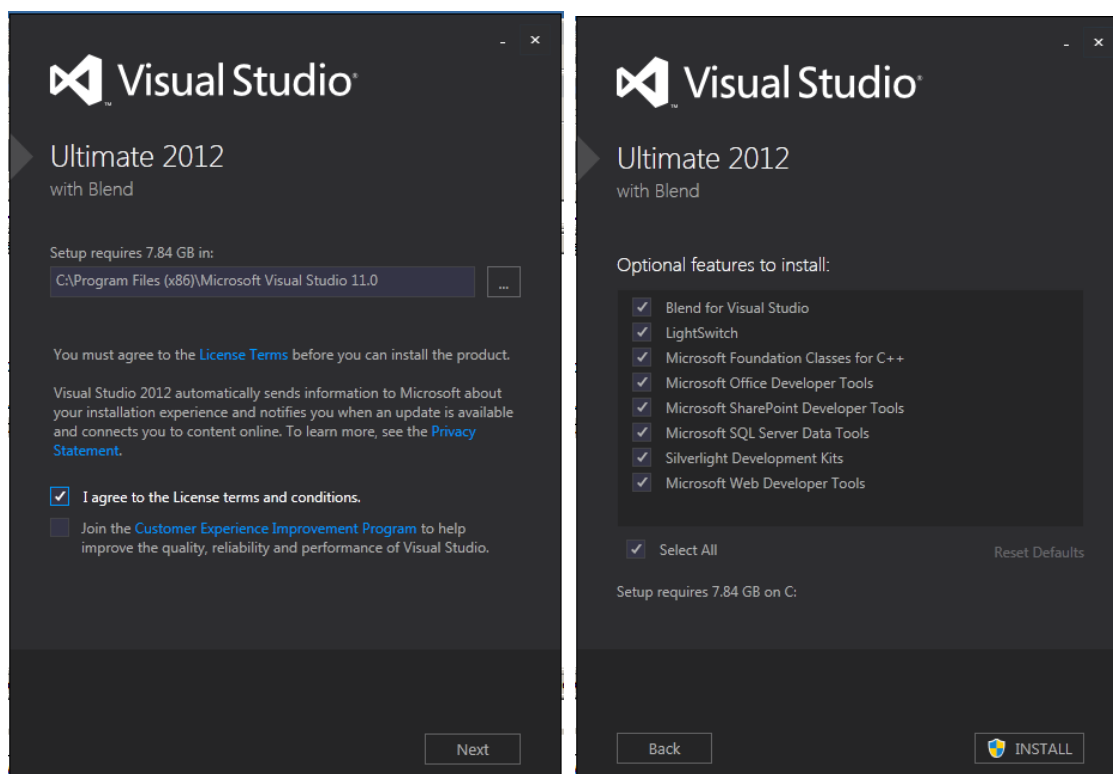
- ×

Visual Studio

Ultimate 2012
with Blend

Setup requires 7.84 GB in:

C:\Program Files (x86)\Microsoft Visual Studio 11.0

...

You must agree to the License Terms before you can install the product.

Visual Studio 2012 automatically sends information to Microsoft about your installation experience and notifies you when an update is available and connects you to content online. To learn more, see the Privacy Statement.

I agree to the License terms and conditions.

Join the Customer Experience Improvement Program to help improve the quality, reliability and performance of Visual Studio.

Next

- ×

Visual Studio

Ultimate 2012
with Blend

Optional features to install:

Blend for Visual Studio
LightSwitch
Microsoft Foundation Classes for C++
Microsoft Office Developer Tools
Microsoft SharePoint Developer Tools
Microsoft SQL Server Data Tools
Silverlight Development Kits
Microsoft Web Developer Tools

Select All

Reset Defaults

Setup requires 7.84 GB on C:

Back

INSTALL